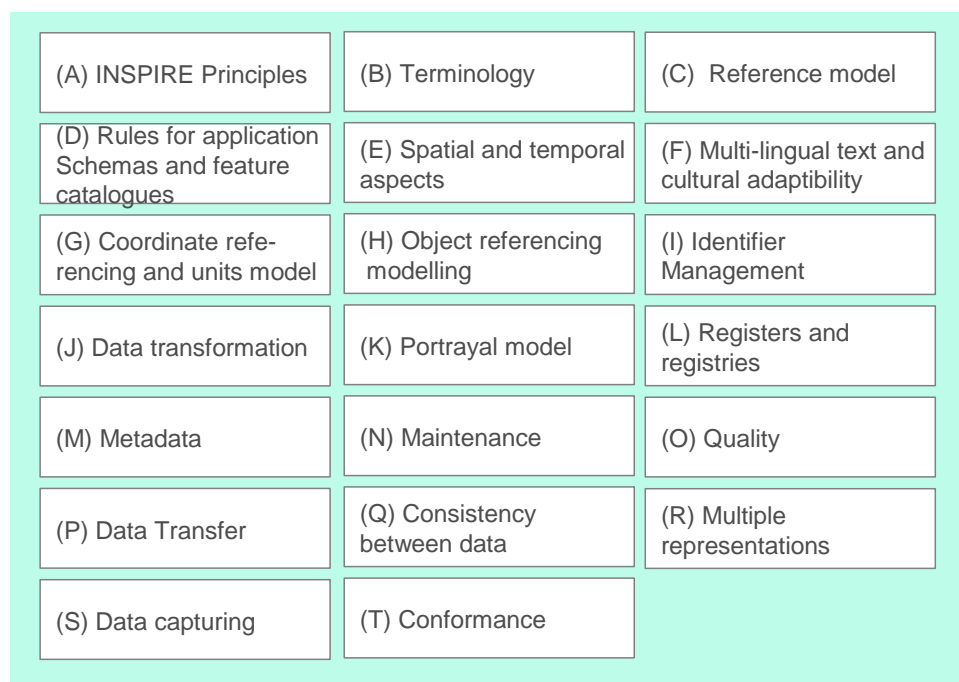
(A) INSPIRE Principles

(B) Terminology

(C) Reference model

(D) Rules for application Schemas and feature catalogues

(E) Spatial and temporal aspects

(F) Multi-lingual text and cultural adaptibility

(G) Coordinate referencing and units model

(H) Object referencing modelling

(I) Identifier Management

(J) Data transformation

(K) Portrayal model

(L) Registers and registries

(M) Metadata

(N) Maintenance

(O) Quality

(P) Data Transfer

(Q) Consistency between data

(R) Multiple representations

(S) Data capturing

(T) Conformance